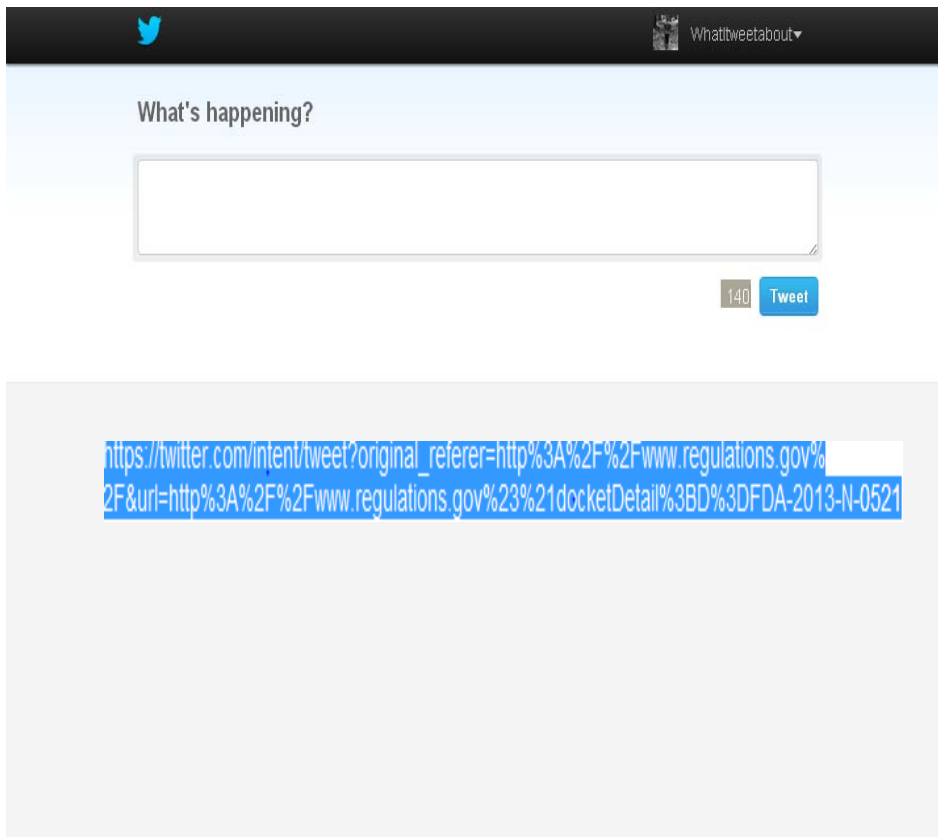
Whatitweetabout

What's happening?

140 Tweet

https://twitter.com/intent/tweet?original_referer=http%3A%2F%2Fwww.regulations.gov%2F&url=http%3A%2F%2Fwww.regulations.gov%23%21docketDetail%3BD%3DFDA-2013-N-0521